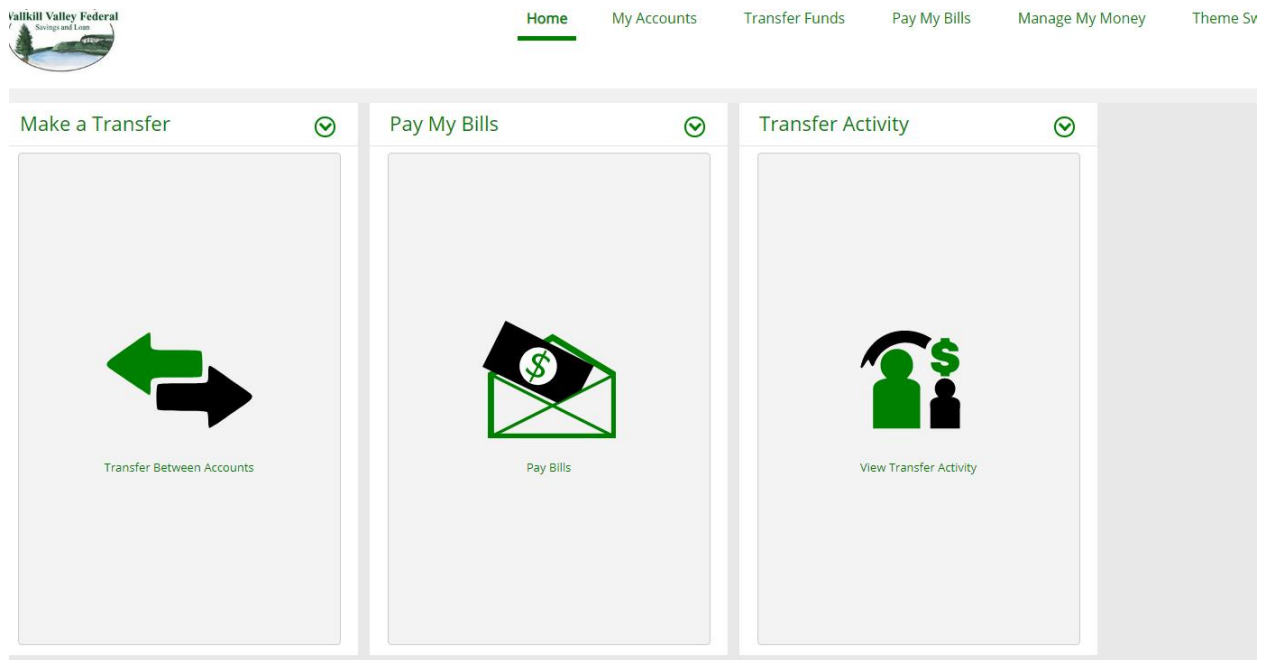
allkill Valley Federal
Savings and Loan

Home
My Accounts
Transfer Funds
Pay My Bills
Manage My Money
Theme Sv

Make a Transfer

Transfer Between Accounts

Pay My Bills

$

Pay Bills

Transfer Activity

$

View Transfer Activity